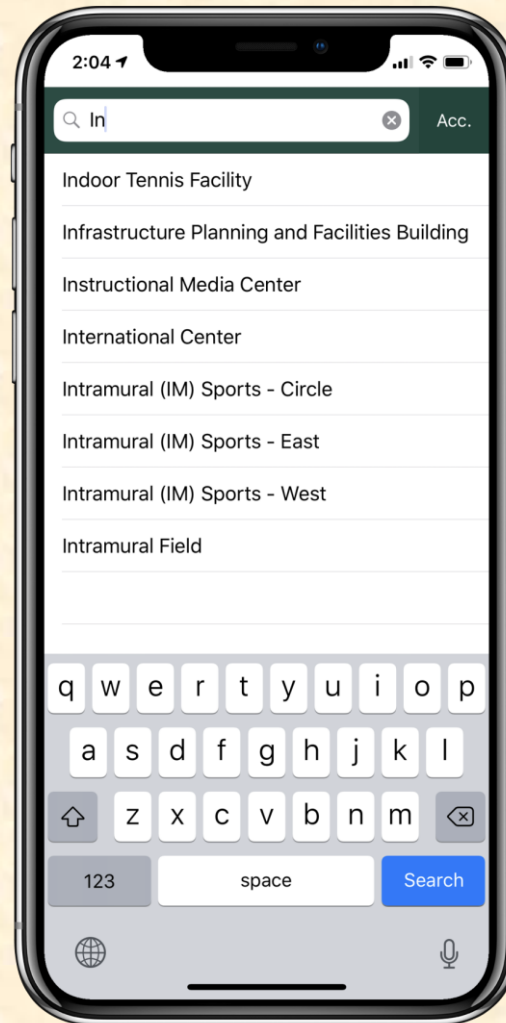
2:04

In

Acc.

Indoor Tennis Facility

Infrastructure Planning and Facilities Building

Instructional Media Center

International Center

Intramural (IM) Sports - Circle

Intramural (IM) Sports - East

Intramural (IM) Sports - West

Intramural Field

q w e r t y u i o p
a s d f g h j k l
z x c v b n m
123 space Search